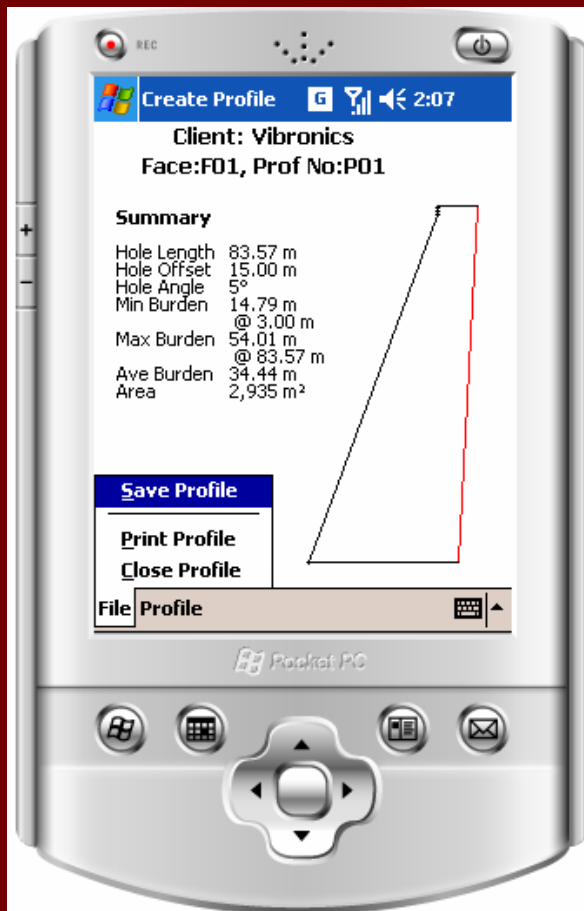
REC

Create Profile G 2:07

Client: Vibronics

Face:F01, Prof No:P01

Summary

Hole Length 83.57 m
Hole Offset 15.00 m
Hole Angle 5°
Min Burden 14.79 m
@ 3.00 m
Max Burden 54.01 m
@ 83.57 m
Ave Burden 34.44 m
Area 2,935 m²

Save Profile

Print Profile

Close Profile

File Profile

Pocket PC